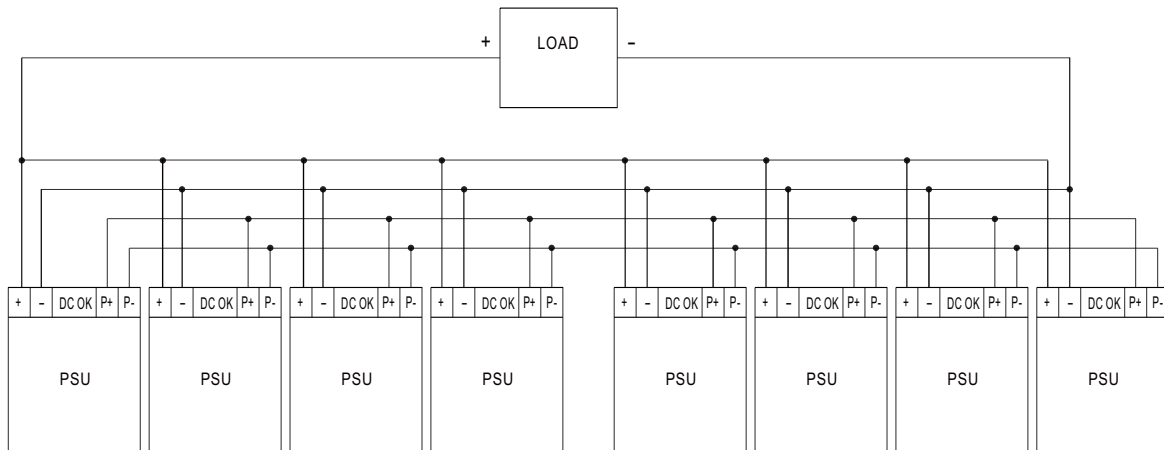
+ LOAD -

| + | - | DC OK | P+ | P- |
|---|---|---|---|---|

PSU

| + | - | DC OK | P+ | P- |
|---|---|---|---|---|

PSU

| + | - | DC OK | P+ | P- |
|---|---|---|---|---|

PSU

| + | - | DC OK | P+ | P- |
|---|---|---|---|---|

PSU

| + | - | DC OK | P+ | P- |
|---|---|---|---|---|

PSU

| + | - | DC OK | P+ | P- |
|---|---|---|---|---|

PSU

| + | - | DC OK | P+ | P- |
|---|---|---|---|---|

PSU

| + | - | DC OK | P+ | P- |
|---|---|---|---|---|

PSU